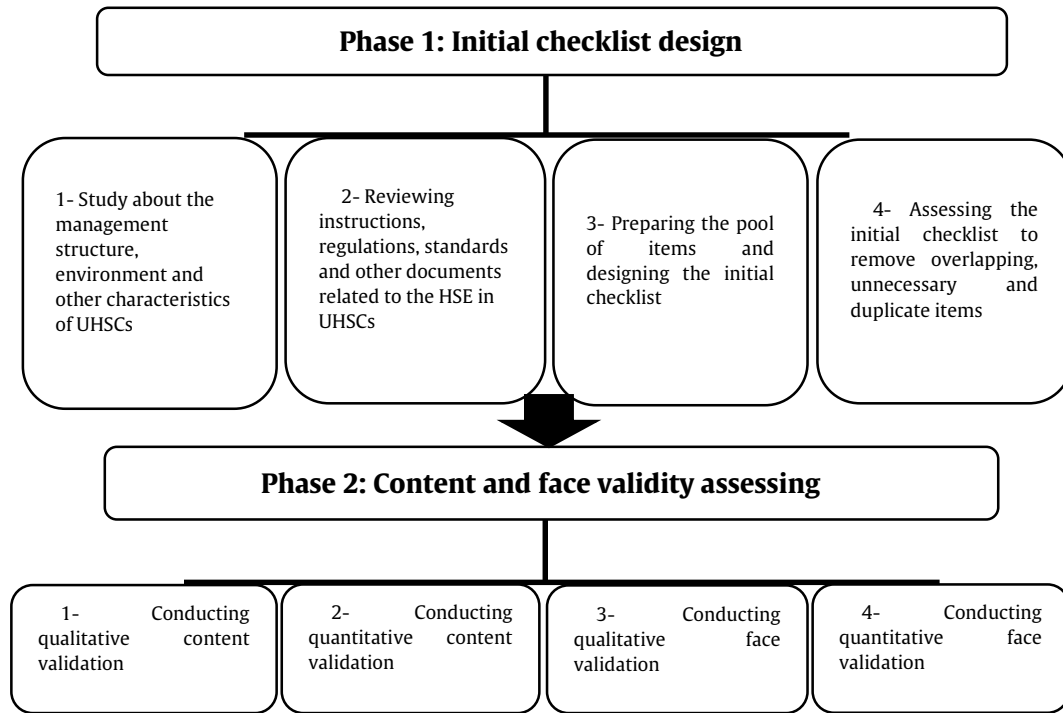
Phase 1: Initial checklist design

1- Study about the management structure, environment and other characteristics of UHSCs

2- Reviewing instructions, regulations, standards and other documents related to the HSE in UHSCs

3- Preparing the pool of items and designing the initial checklist

4- Assessing the initial checklist to remove overlapping, unnecessary and duplicate items

Phase 2: Content and face validity assessing

1- Conducting qualitative content validation

2- Conducting quantitative content validation

3- Conducting qualitative face validation

4- Conducting quantitative face validation